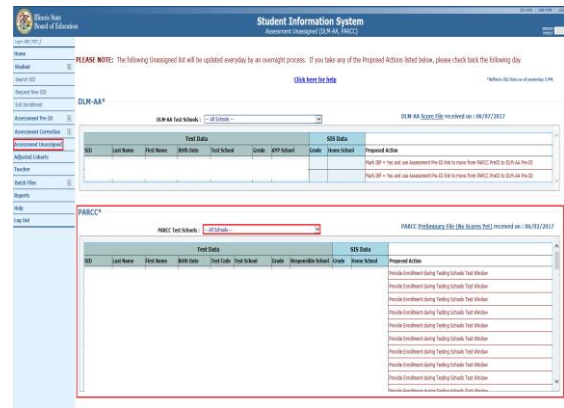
Illinois State Board of Education

Student Information System
Assessment Unassigned (DLM-AA, PARCC)

Home
Student
Search SID
Request New SID
Exit Enrollment
Assessment Pre-ID
Assessment Correction
Assessment Unassigned
Adjusted Cohorts
Teacher
Batch Files
Reports
Help
Log Out

PLEASE NOTE: The following Unassigned list will be updated everyday by an overnight process. If you take any of the Proposed Actions listed below, please check back the following day.

Click here for help

*Reflects SIS Data as of yesterday 5 PM.

DLM-AA*

DLM-AA Test Schools : -- All Schools --

DLM-AA Score File received on : 06/07/2017

| | Test Data | | | | | | SIS Data | | |
|---|---|---|---|---|---|---|---|---|---|
| SID | Last Name | First Name | Birth Date | Test School | Grade | AYP School | Grade | Home School | Proposed Action |
| | | | | | | | | | Mark IEP = Yes and use Assessment Pre-ID link to move from PARCC PreID to DLM-AA Pre-ID |
| | | | | | | | | | Mark IEP = Yes and use Assessment Pre-ID link to move from PARCC PreID to DLM-AA Pre-ID |

PARCC*

PARCC Test Schools : -- All Schools --

PARCC Preliminary File (No Scores Yet) received on : 06/02/2017

| | Test Data | | | | | | | SIS Data | | |
|---|---|---|---|---|---|---|---|---|---|---|
| SID | Last Name | First Name | Birth Date | Test Code | Test School | Grade | Responsible School | Grade | Home School | Proposed Action |
| | | | | | | | | | | Provide Enrollment during Testing Schools Test Window |
| | | | | | | | | | | Provide Enrollment during Testing Schools Test Window |
| | | | | | | | | | | Provide Enrollment during Testing Schools Test Window |
| | | | | | | | | | | Provide Enrollment during Testing Schools Test Window |
| | | | | | | | | | | Provide Enrollment during Testing Schools Test Window |
| | | | | | | | | | | Provide Enrollment during Testing Schools Test Window |
| | | | | | | | | | | Provide Enrollment during Testing Schools Test Window |
| | | | | | | | | | | Provide Enrollment during Testing Schools Test Window |
| | | | | | | | | | | Provide Enrollment during Testing Schools Test Window |
| | | | | | | | | | | Provide Enrollment during Testing Schools Test Window |